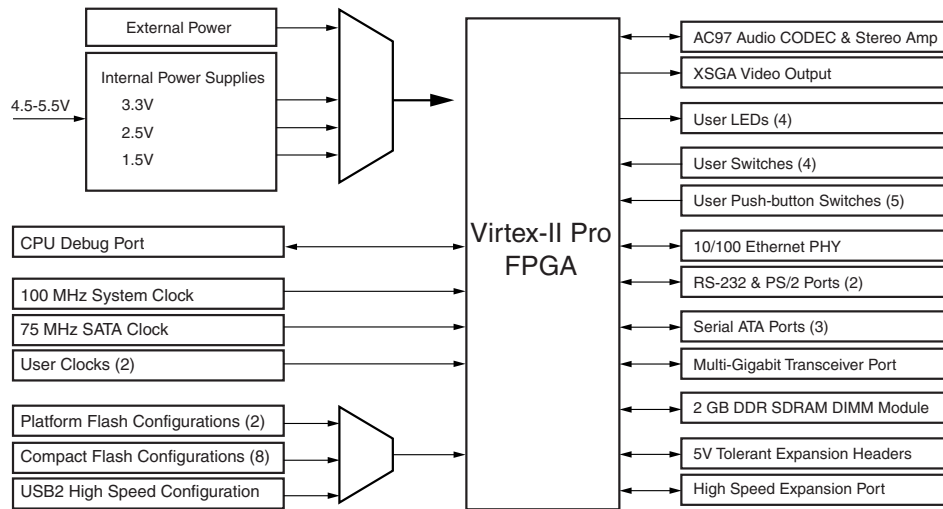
External Power

Internal Power Supplies
4.5-5.5V
3.3V
2.5V
1.5V

CPU Debug Port

100 MHz System Clock

75 MHz SATA Clock

User Clocks (2)

Platform Flash Configurations (2)

Compact Flash Configurations (8)

USB2 High Speed Configuration

Virtex-II Pro FPGA

AC97 Audio CODEC & Stereo Amp

XSGA Video Output

User LEDs (4)

User Switches (4)

User Push-button Switches (5)

10/100 Ethernet PHY

RS-232 & PS/2 Ports (2)

Serial ATA Ports (3)

Multi-Gigabit Transceiver Port

2 GB DDR SDRAM DIMM Module

5V Tolerant Expansion Headers

High Speed Expansion Port